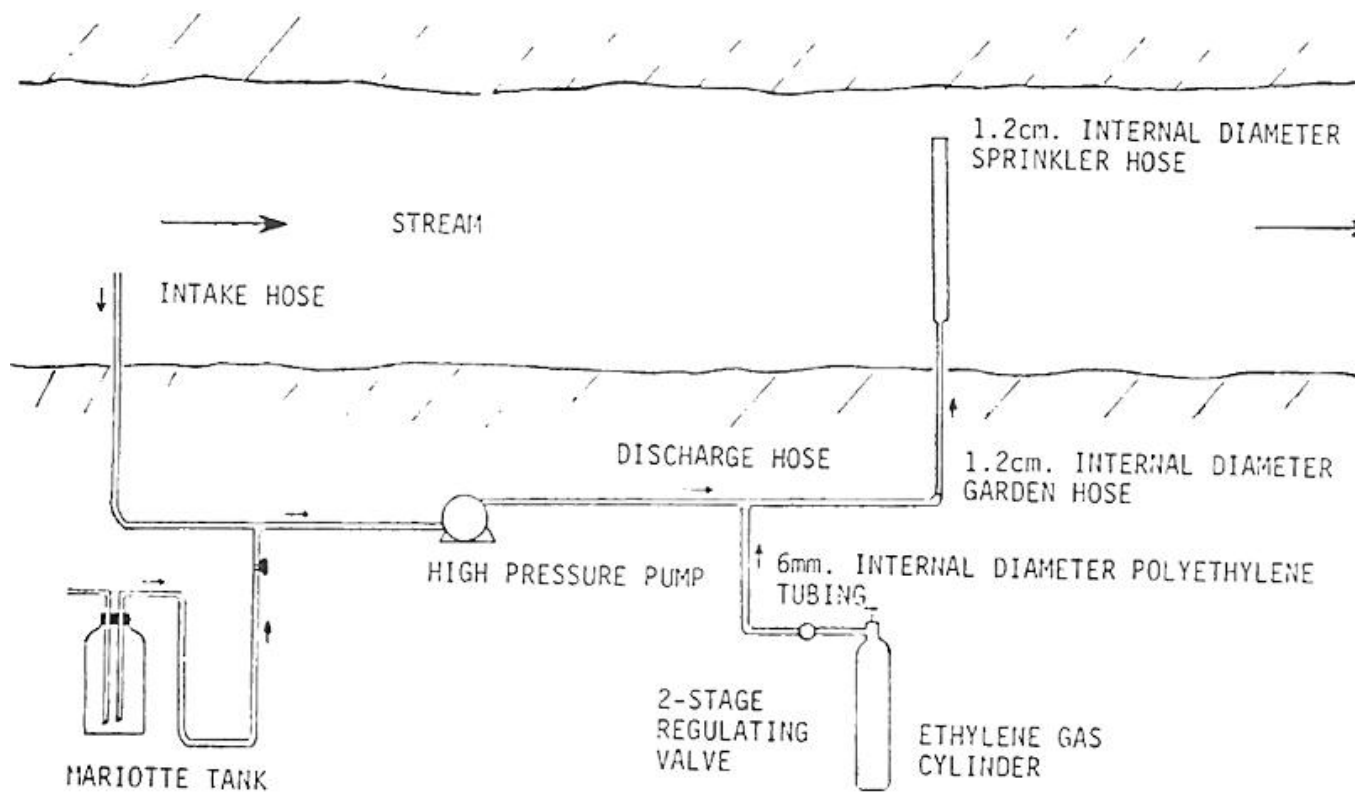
1.2cm. INTERNAL DIAMETER SPRINKLER HOSE

STREAM

INTAKE HOSE

DISCHARGE HOSE

1.2cm. INTERNAL DIAMETER GARDEN HOSE

HIGH PRESSURE PUMP

6mm. INTERNAL DIAMETER POLYETHYLENE TUBING

2-STAGE REGULATING VALVE

ETHYLENE GAS CYLINDER

MARIOTTE TANK